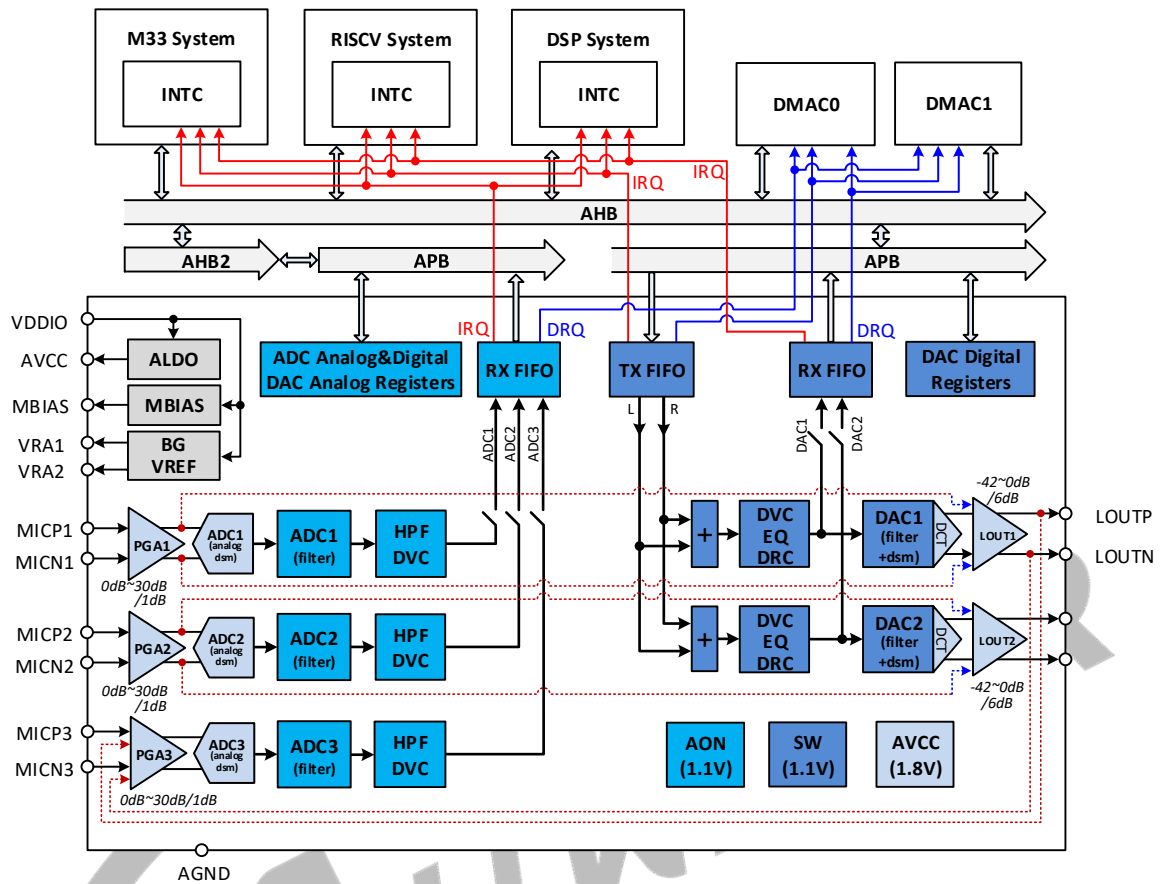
M33 System

INTC

RISCV System

INTC

DSP System

INTC

DMAC0

DMAC1

IRQ

IRQ

AHB

AHB2

APB

APB

VDDIO

AVCC

MBIAS

VRA1

VRA2

ALDO

MBIAS

BG VREF

ADC Analog&Digital DAC Analog Registers

IRQ

DRQ

RX FIFO

TX FIFO

RX FIFO

DRQ

DAC Digital Registers

ADC1

ADC2

ADC3

L

R

DAC1

DAC2

-42~0dB /6dB

LOUTP

LOUTN

MICP1

MICN1

PGA1

ADC1 (analog dsm)

ADC1 (filter)

HPF DVC

+

DVC EQ DRC

DAC1 (filter +dsm)

DCT

LOUT1

0dB~30dB /1dB

MICP2

MICN2

PGA2

ADC2 (analog dsm)

ADC2 (filter)

HPF DVC

+

DVC EQ DRC

DAC2 (filter +dsm)

DCT

LOUT2

0dB~30dB /1dB

-42~0dB /6dB

MICP3

MICN3

PGA3

ADC3 (analog dsm)

ADC3 (filter)

HPF DVC

AON (1.1V)

SW (1.1V)

AVCC (1.8V)

0dB~30dB/1dB

AGND